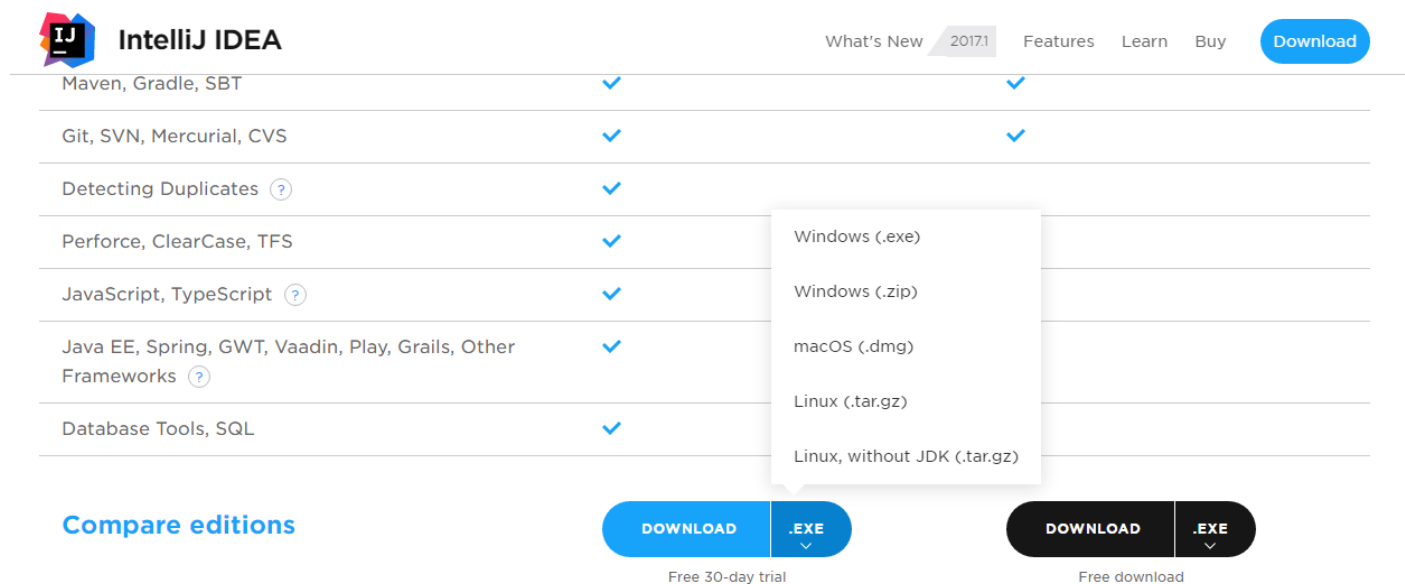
IJ IntelliJ IDEA

What's New 2017.1 Features Learn Buy Download

| | | |
|---|---|---|
| Maven, Gradle, SBT | ✓ | ✓ |
| Git, SVN, Mercurial, CVS | ✓ | ✓ |
| Detecting Duplicates ? | ✓ | |
| Perforce, ClearCase, TFS | ✓ | |
| JavaScript, TypeScript ? | ✓ | |
| Java EE, Spring, GWT, Vaadin, Play, Grails, Other Frameworks ? | ✓ | |
| Database Tools, SQL | ✓ | |

Windows (.exe)

Windows (.zip)

macOS (.dmg)

Linux (.tar.gz)

Linux, without JDK (.tar.gz)

Compare editions

DOWNLOAD .EXE

Free 30-day trial

DOWNLOAD .EXE

Free download